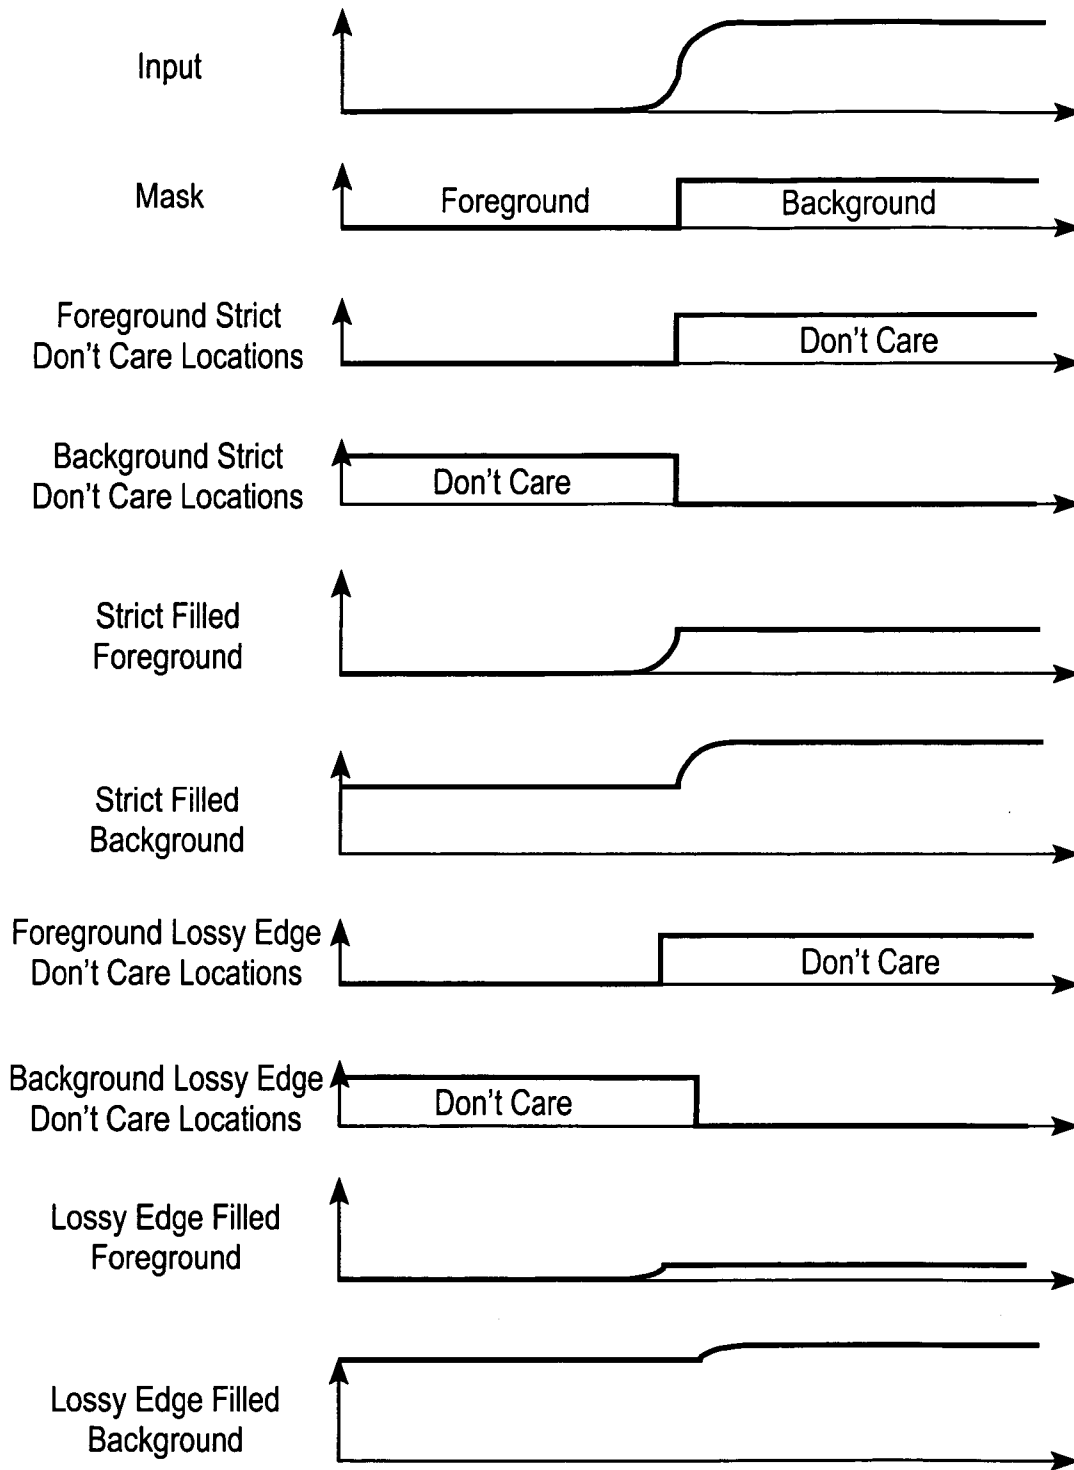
Input

Mask
Foreground
Background

Foreground Strict Don't Care Locations
Don't Care

Background Strict Don't Care Locations
Don't Care

Strict Filled Foreground

Strict Filled Background

Foreground Lossy Edge Don't Care Locations
Don't Care

Background Lossy Edge Don't Care Locations
Don't Care

Lossy Edge Filled Foreground

Lossy Edge Filled Background